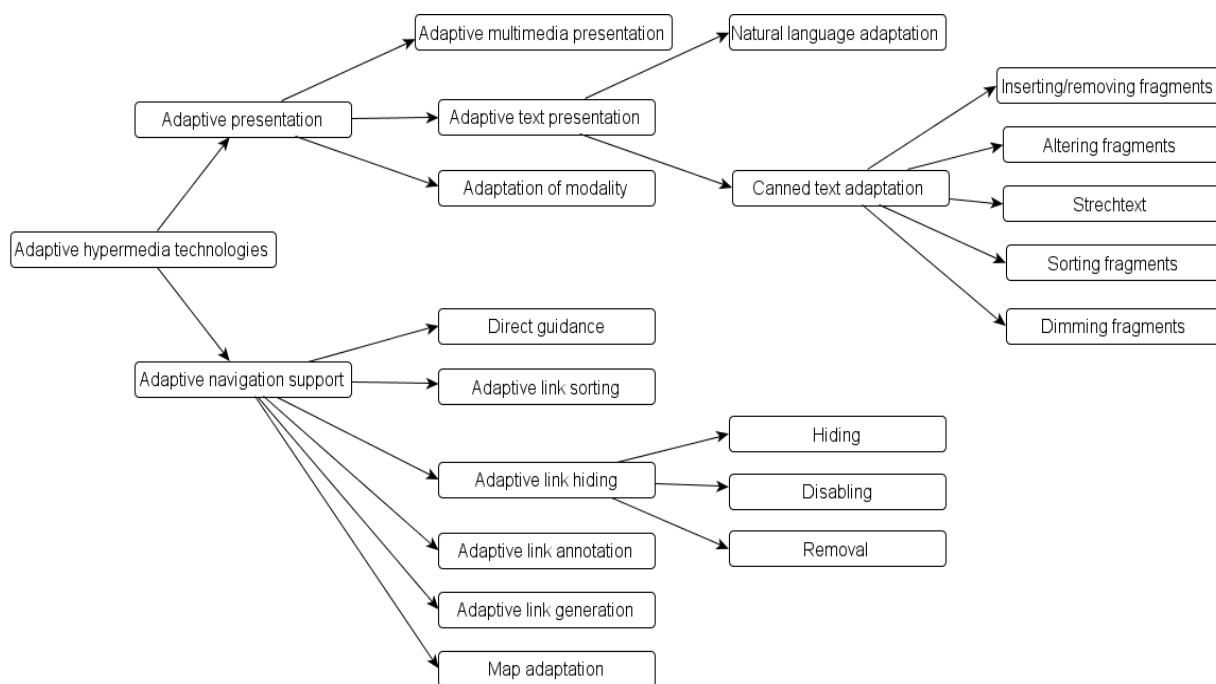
Adaptive hypermedia technologies

Adaptive presentation

Adaptive multimedia presentation

Adaptive text presentation

Natural language adaptation

Canned text adaptation

Inserting/removing fragments

Altering fragments

Strechtext

Sorting fragments

Dimming fragments

Adaptation of modality

Adaptive navigation support

Direct guidance

Adaptive link sorting

Adaptive link hiding

Hiding

Disabling

Removal

Adaptive link annotation

Adaptive link generation

Map adaptation